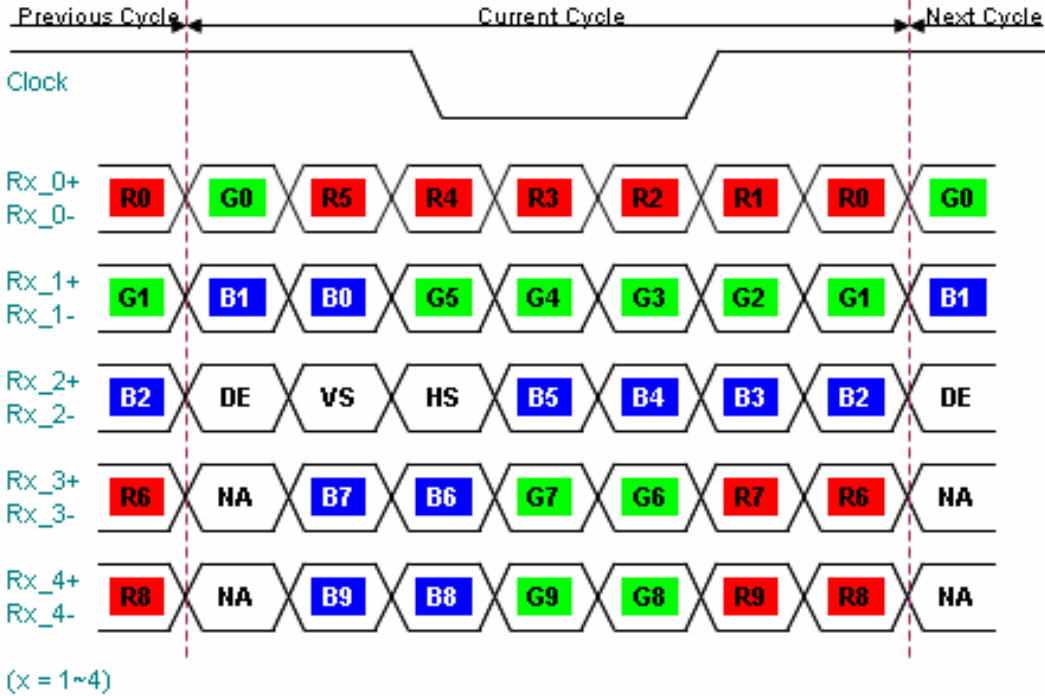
Previous Cycle

Current Cycle

Next Cycle

Clock

| | | | | | | | | | |
|---|---|---|---|---|---|---|---|---|---|
| Rx_0+ Rx_0- | R0 | G0 | R5 | R4 | R3 | R2 | R1 | R0 | G0 |
| Rx_1+ Rx_1- | G1 | B1 | B0 | G5 | G4 | G3 | G2 | G1 | B1 |
| Rx_2+ Rx_2- | B2 | DE | VS | HS | B5 | B4 | B3 | B2 | DE |
| Rx_3+ Rx_3- | R6 | NA | B7 | B6 | G7 | G6 | R7 | R6 | NA |
| Rx_4+ Rx_4- | R8 | NA | B9 | B8 | G9 | G8 | R9 | R8 | NA |

(x = 1~4)